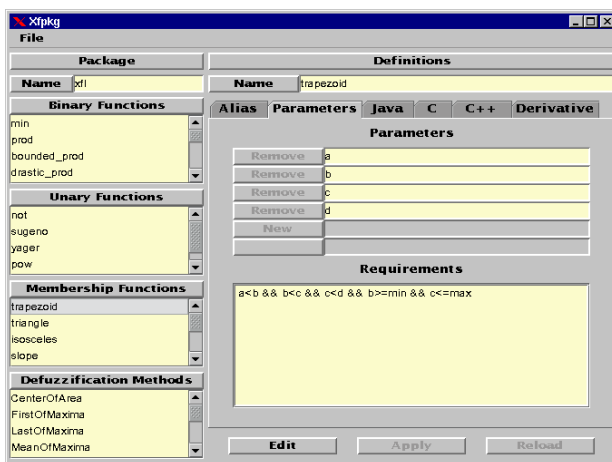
Xfpkg
File

Package
Name xfl

Binary Functions
min
prod
bounded_prod
drastic_prod

Unary Functions
not
sugeno
yager
pow

Membership Functions
trapezoid
triangle
isosceles
slope

Defuzzification Methods
CenterOfArea
FirstOfMaxima
LastOfMaxima
MeanOfMaxima

Definitions
Name trapezoid

Alias Parameters Java C C++ Derivative

Parameters
Remove a
Remove b
Remove c
Remove d
New

Requirements
a<b && b<c && c<d && b>=min && c<=max

Edit Apply Reload